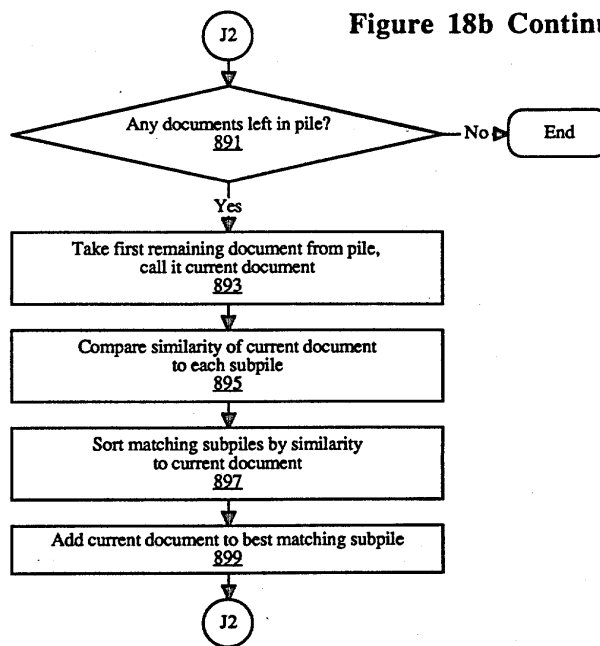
J2

Figure 18b Continu

Any documents left in pile?
891

No

End

Yes

Take first remaining document from pile, call it current document
893

Compare similarity of current document to each subpile
895

Sort matching subpiles by similarity to current document
897

Add current document to best matching subpile
899

J2